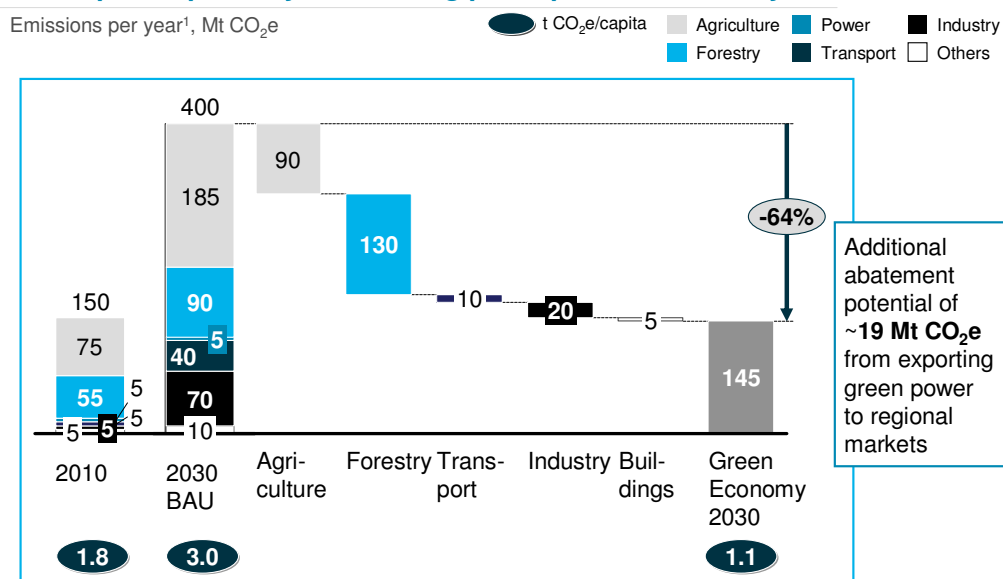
Emissions per year¹, Mt $CO_2e$

t $CO_2e$/capita

Agriculture

Power

Industry

Forestry

Transport

Others

400

90

185

-64%

130

90

150

5

75

40

10

20

5

5

55

5

70

145

5

5

10

5

Additional abatement potential of ~**19 Mt $CO_2e$** from exporting green power to regional markets

2010

2030 BAU

Agriculture

Forestry

Transport

Industry

Buildings

Green Economy 2030

1.8

3.0

1.1